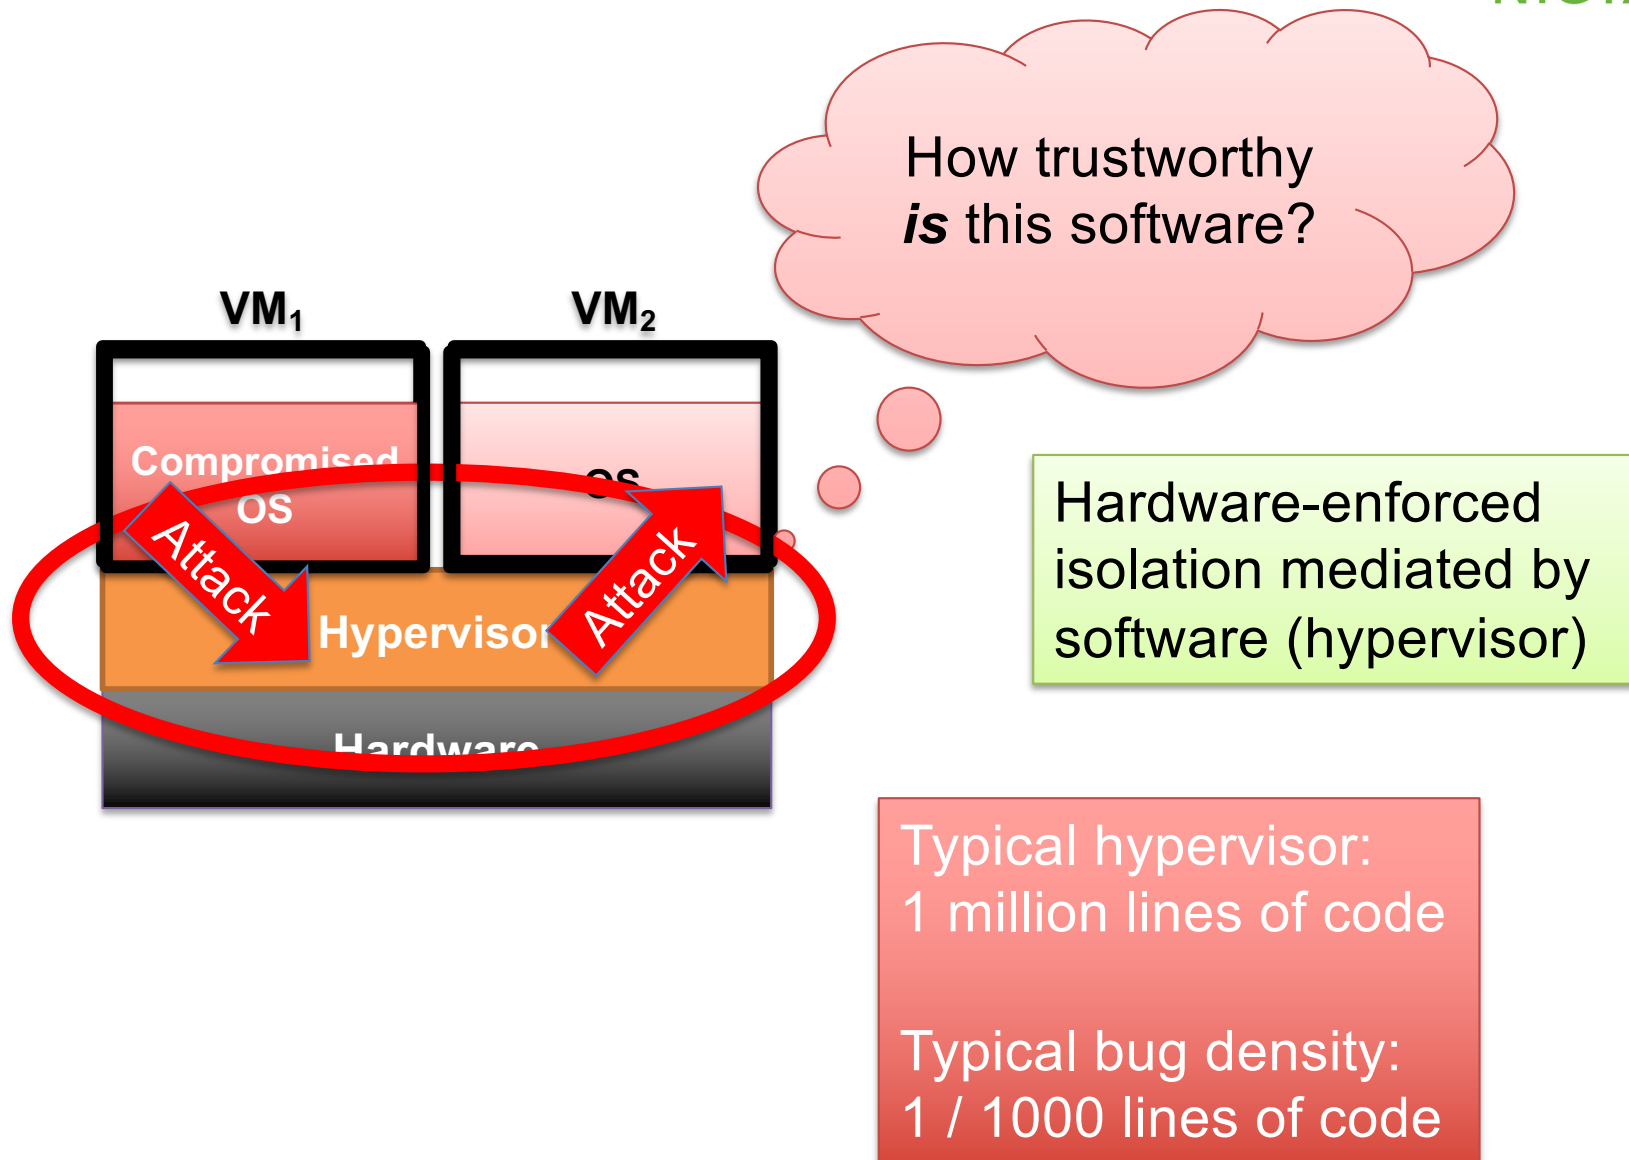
How trustworthy *is* this software?

VM$_1$

VM$_2$

Compromised OS

OS

Attack

Attack

Hypervisor

Hardware

Hardware-enforced isolation mediated by software (hypervisor)

Typical hypervisor:
1 million lines of code

Typical bug density:
1 / 1000 lines of code